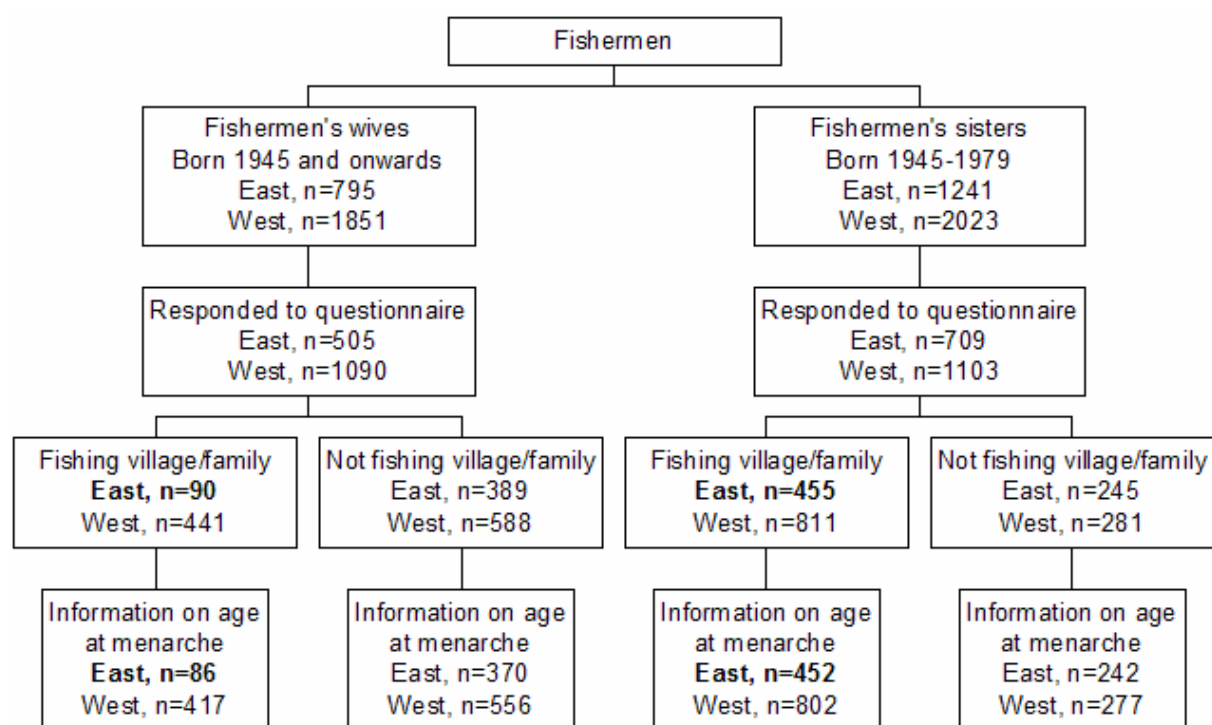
Fishermen

Fishermen's wives
Born 1945 and onwards
East, n=795
West, n=1851

Responded to questionnaire
East, n=505
West, n=1090

Fishing village/family
East, n=90
West, n=441

Information on age at menarche
East, n=86
West, n=417

Not fishing village/family
East, n=389
West, n=588

Information on age at menarche
East, n=370
West, n=556

Fishermen's sisters
Born 1945-1979
East, n=1241
West, n=2023

Responded to questionnaire
East, n=709
West, n=1103

Fishing village/family
East, n=455
West, n=811

Information on age at menarche
East, n=452
West, n=802

Not fishing village/family
East, n=245
West, n=281

Information on age at menarche
East, n=242
West, n=277